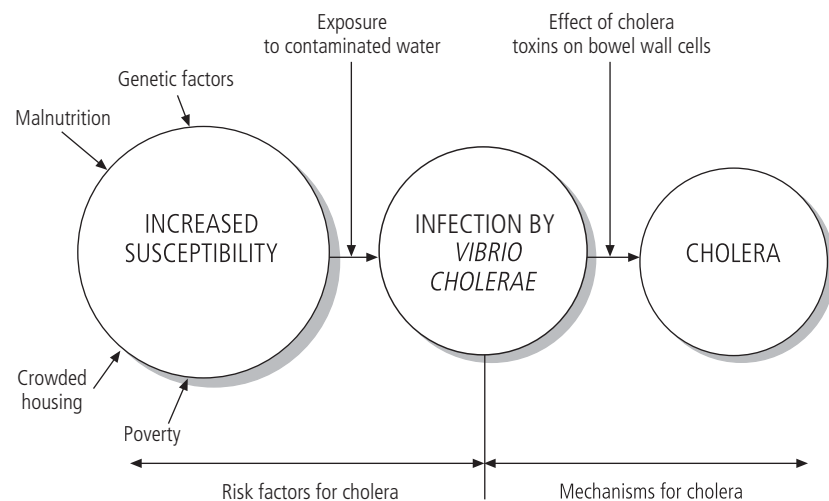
Exposure to contaminated water

Effect of cholera toxins on bowel wall cells

Genetic factors

Malnutrition

INCREASED SUSCEPTIBILITY

INFECTION BY *VIBRIO CHOLERAE*

CHOLERA

Crowded housing

Poverty

Risk factors for cholera

Mechanisms for cholera